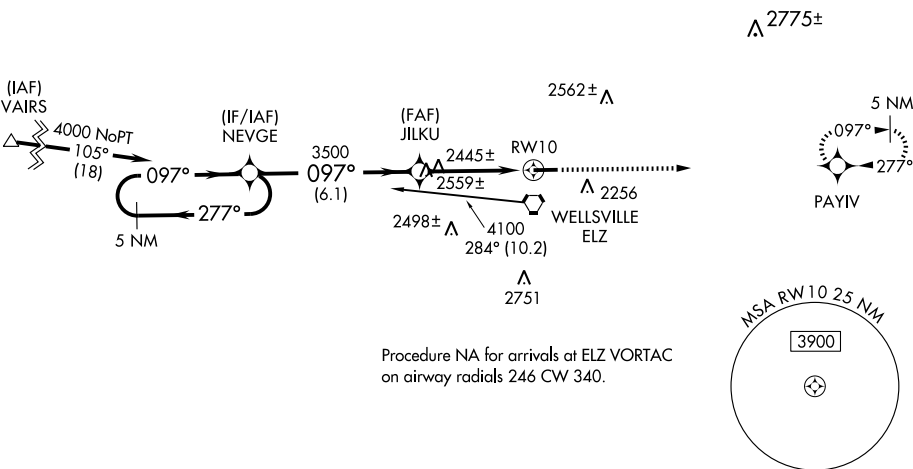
2775±

(IAF)
VAIRS

4000 NoPT
105°
(18)

097°

277°

5 NM

(IF/IAF)
NEVGE

3500
097°
(6.1)

(FAF)
JILKU

2445±

2559±

2562±

RW10

2256

WELLSVILLE
ELZ

2498±

4100
284° (10.2)

2751

5 NM
097°
277°
PAYIV

MSA RW10 25 NM

3900

Procedure NA for arrivals at ELZ VORTAC on airway radials 246 CW 340.